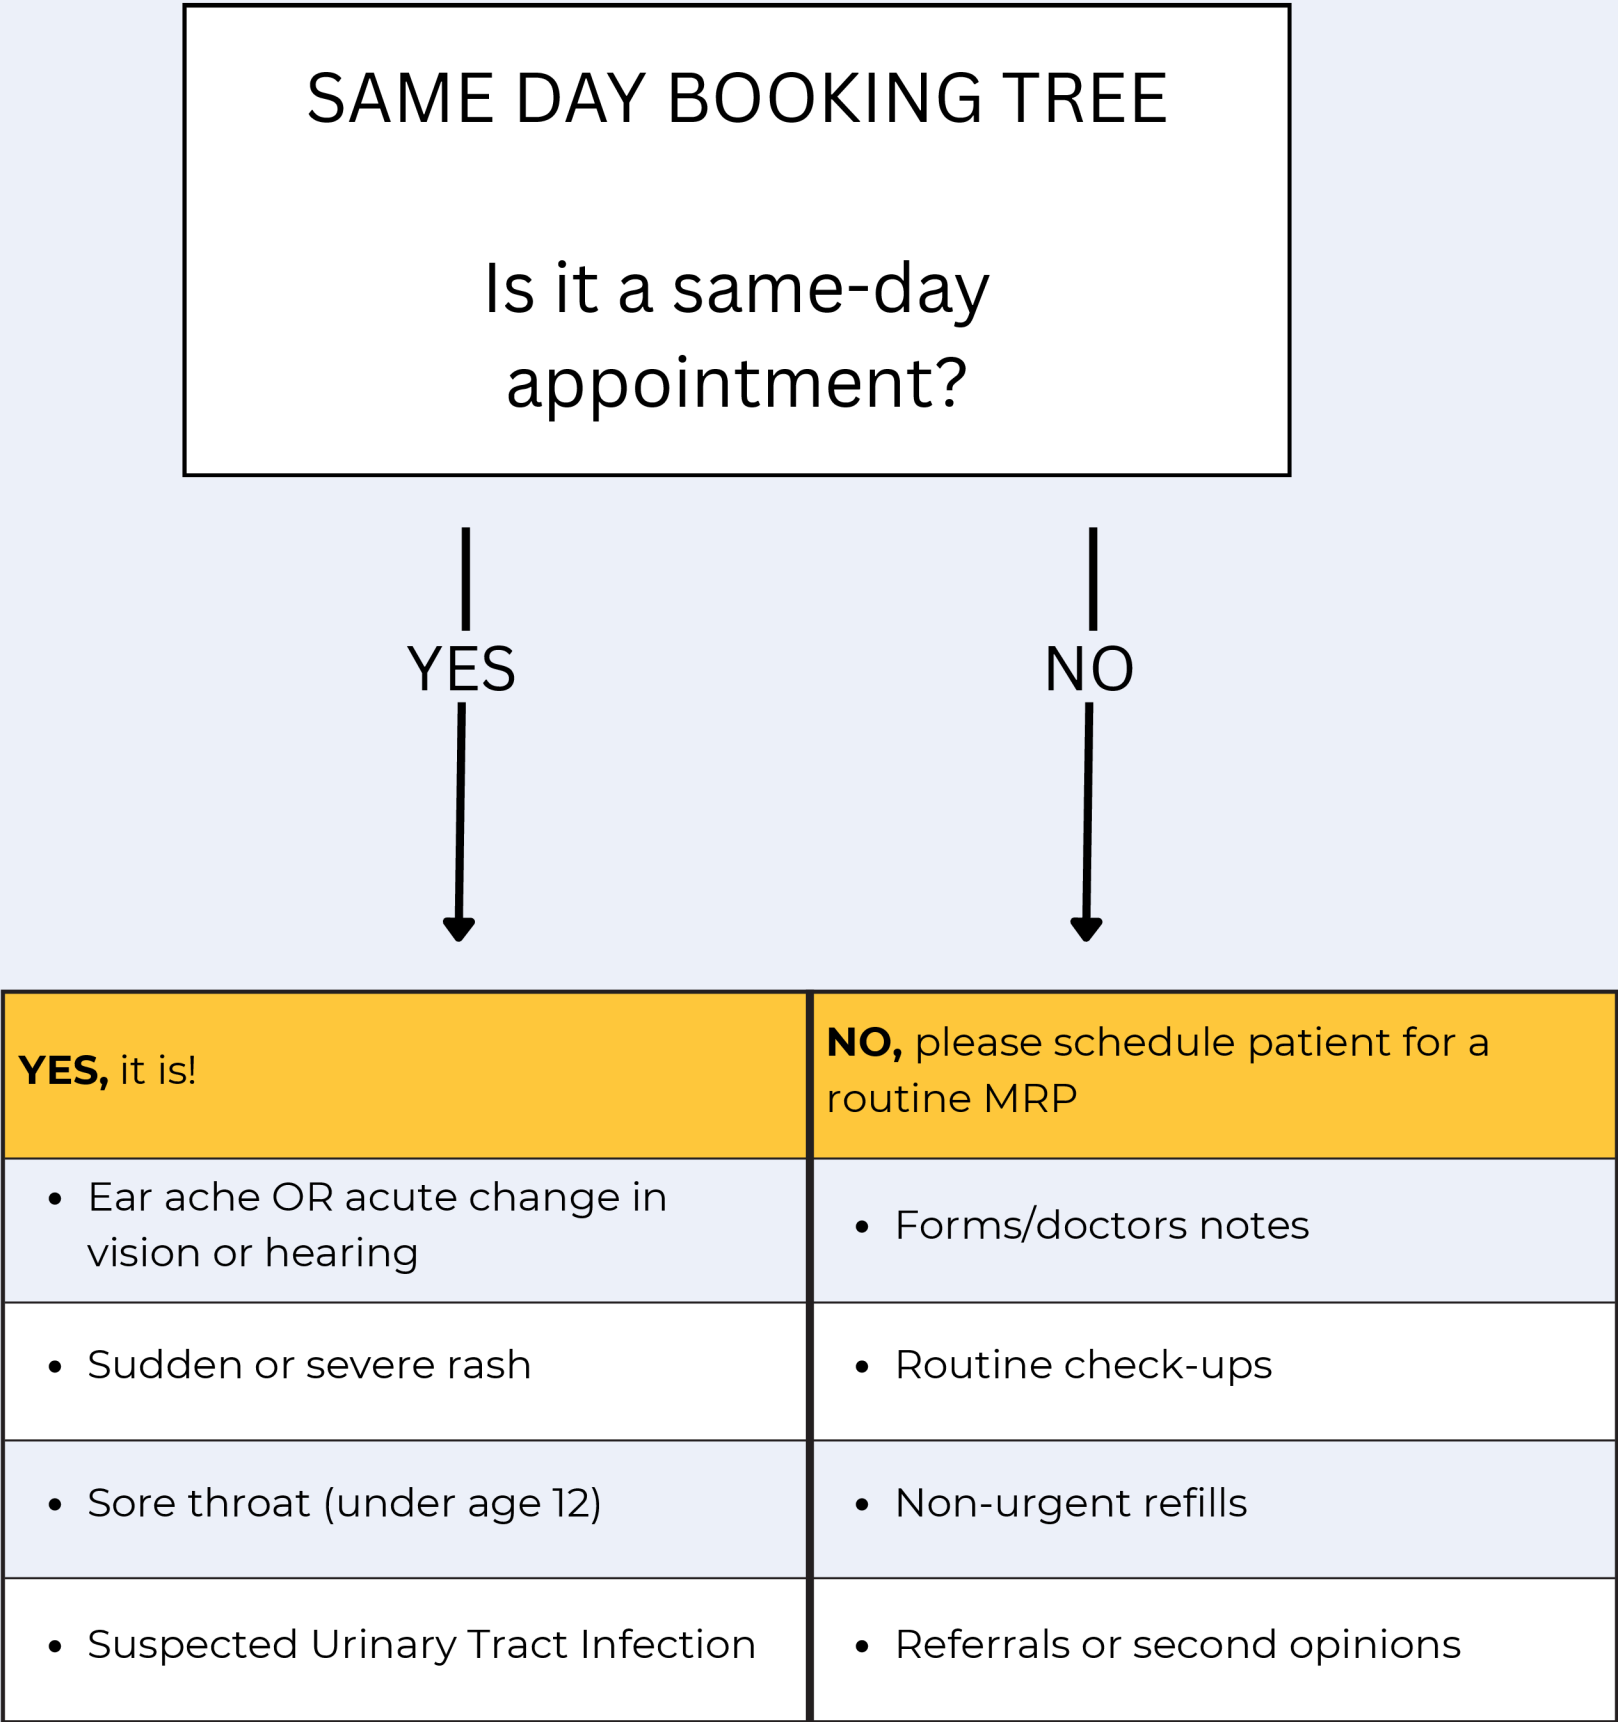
SAME DAY BOOKING TREE

Is it a same-day appointment?

YES

NO

| **YES,** it is! | **NO,** please schedule patient for a routine MRP |
|---|---|
| • Ear ache OR acute change in vision or hearing | • Forms/doctors notes |
| • Sudden or severe rash | • Routine check-ups |
| • Sore throat (under age 12) | • Non-urgent refills |
| • Suspected Urinary Tract Infection | • Referrals or second opinions |